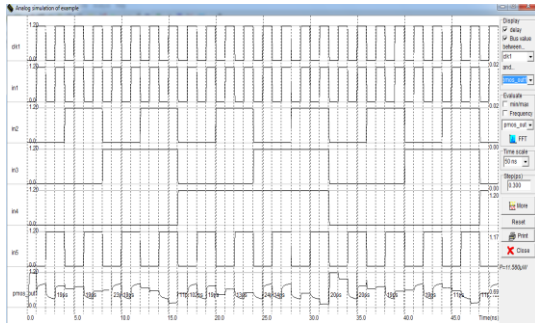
Analog simulation of example

1.20
clk1
0.0
1.20
in1
0.0
1.20
in2
0.0
1.20
in3
0.0
1.20
in4
0.0
1.20
in5
0.0
1.20
pmos_out
0.0

15ps 13ps 23ps 13ps 11ps 10ps 11ps 13ps 24ps 13ps 20ps 13ps 11ps 11ps

0.0 5.0 10.0 15.0 20.0 25.0 30.0 35.0 40.0 45.0 Time(ns)

0.02
0.00
0.00
1.20
1.17
0.60

Display
☑ delay
☑ Bus value
between...
clk1
and...
pmos_out
Evaluate
☐ min/max
☐ Frequency
pmos_out
FFT
Time scale
50 ns
Step(ps)
0.300
More
Reset
Print
Close
P=11.560µW